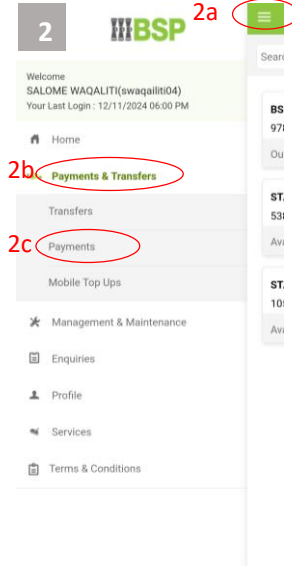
2

BSP

2a

Searc

Welcome
SALOME WAQALITI(swaqaliti04)
Your Last Login : 12/11/2024 06:00 PM

Home

2b Payments & Transfers

Transfers

2c Payments

Mobile Top Ups

Management & Maintenance

Enquiries

Profile

Services

Terms & Conditions

BS
978
Ou

ST.
538
Ava

ST.
105
Ava